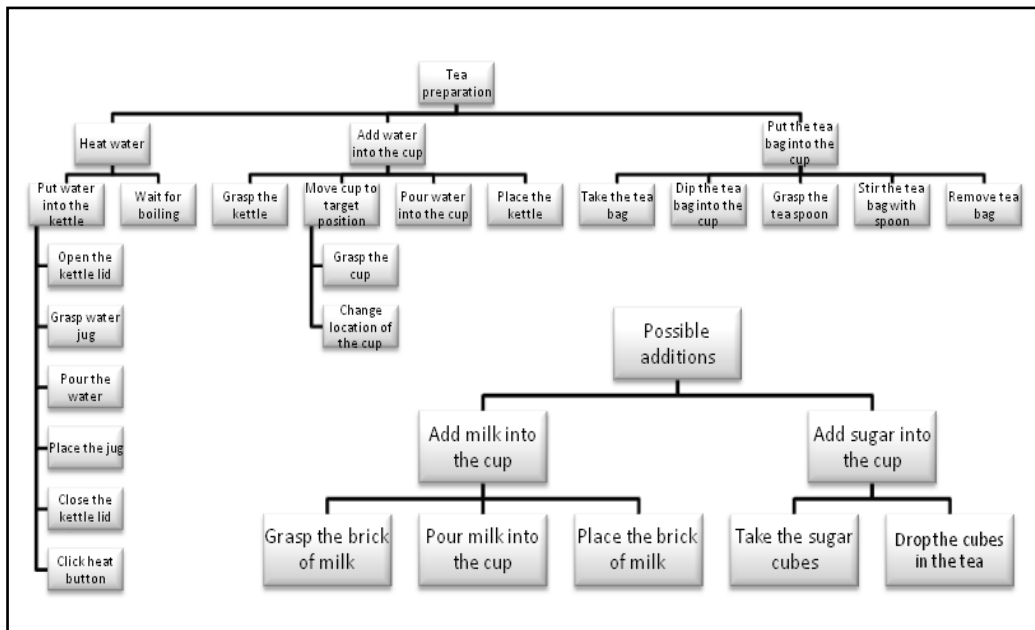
Tea preparation

Heat water

Put water into the kettle

Wait for boiling

Open the kettle lid

Grasp water jug

Pour the water

Place the jug

Close the kettle lid

Click heat button

Add water into the cup

Grasp the kettle

Move cup to target position

Grasp the cup

Change location of the cup

Pour water into the cup

Place the kettle

Put the tea bag into the cup

Take the tea bag

Dip the tea bag into the cup

Grasp the tea spoon

Stir the tea bag with spoon

Remove tea bag

Possible additions

Add milk into the cup

Grasp the brick of milk

Pour milk into the cup

Place the brick of milk

Add sugar into the cup

Take the sugar cubes

Drop the cubes in the tea